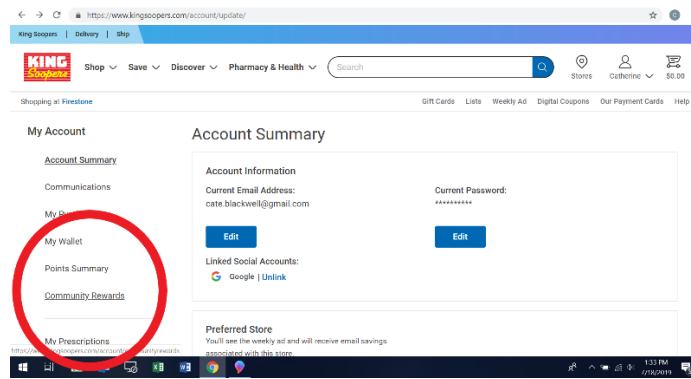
https://www.kingsoopers.com/account/update/

King Soopers | Delivery | Ship

KING Soopers

Shop Save Discover Pharmacy & Health

Search

Stores Catherine $0.00

Shopping at Firestone

Gift Cards Lists Weekly Ad Digital Coupons Our Payment Cards Help

My Account

Account Summary

Communications

My P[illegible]

My Wallet

Points Summary

Community Rewards

My Prescriptions

Account Summary

Account Information

Current Email Address:
cate.blackwell@gmail.com

Current Password:
**********

Edit

Edit

Linked Social Accounts:

Google | Unlink

Preferred Store

You'll see the weekly ad and will receive email savings associated with this store.

https://w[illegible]gsoopers.com/account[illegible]ityrewards

1:33 PM
7/18/2019